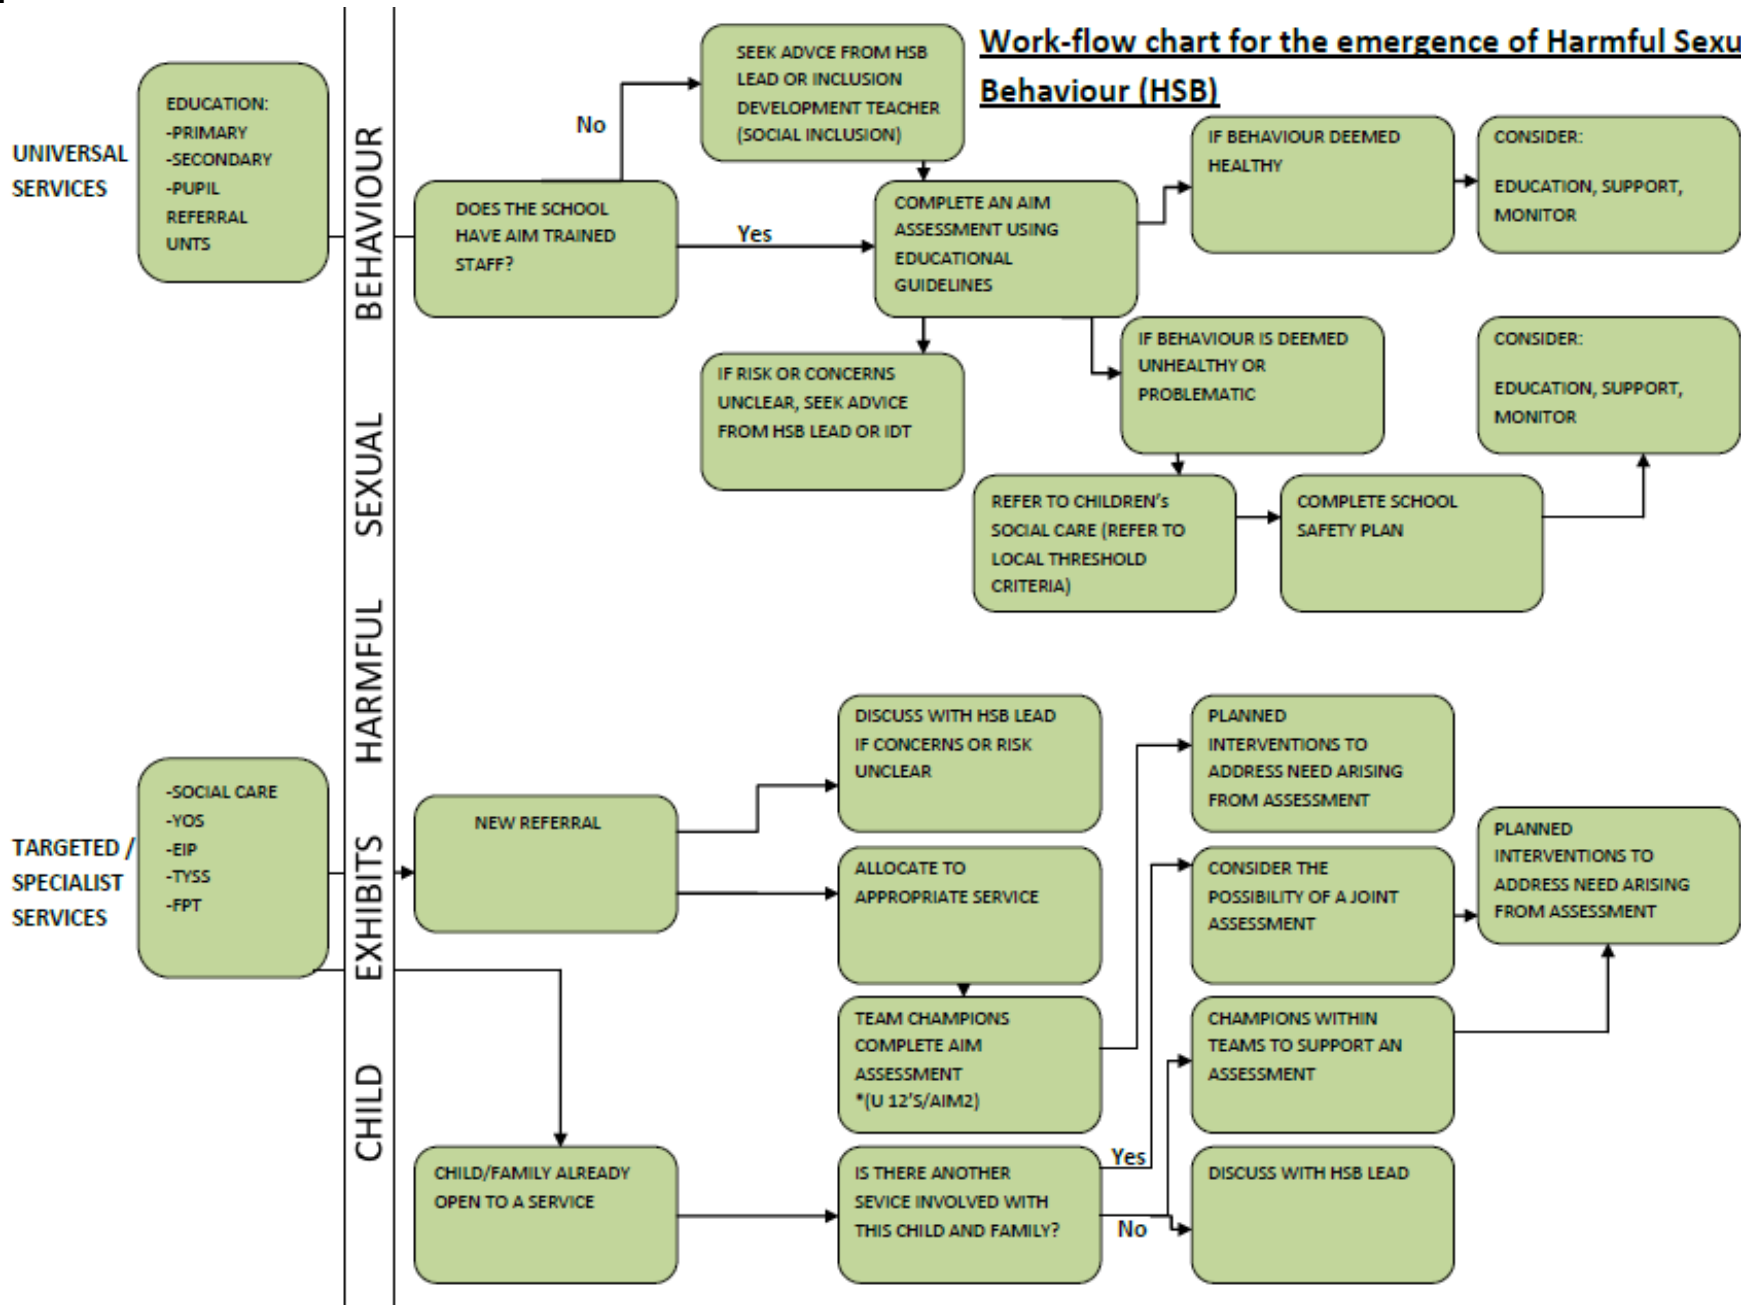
Work-flow chart for the emergence of Harmful Sexu

Behaviour (HSB)

UNIVERSAL SERVICES

EDUCATION:
-PRIMARY
-SECONDARY
-PUPIL REFERRAL UNTS

CHILD EXHIBITS HARMFUL SEXUAL BEHAVIOUR

DOES THE SCHOOL HAVE AIM TRAINED STAFF?

No

SEEK ADVCE FROM HSB LEAD OR INCLUSION DEVELOPMENT TEACHER (SOCIAL INCLUSION)

Yes

COMPLETE AN AIM ASSESSMENT USING EDUCATIONAL GUIDELINES

IF BEHAVIOUR DEEMED HEALTHY

CONSIDER:

EDUCATION, SUPPORT, MONITOR

IF RISK OR CONCERNS UNCLEAR, SEEK ADVICE FROM HSB LEAD OR IDT

IF BEHAVIOUR IS DEEMED UNHEALTHY OR PROBLEMATIC

CONSIDER:

EDUCATION, SUPPORT, MONITOR

REFER TO CHILDREN's SOCIAL CARE (REFER TO LOCAL THRESHOLD CRITERIA)

COMPLETE SCHOOL SAFETY PLAN

TARGETED / SPECIALIST SERVICES

-SOCIAL CARE
-YOS
-EIP
-TYSS
-FPT

NEW REFERRAL

DISCUSS WITH HSB LEAD IF CONCERNS OR RISK UNCLEAR

ALLOCATE TO APPROPRIATE SERVICE

TEAM CHAMPIONS COMPLETE AIM ASSESSMENT *(U 12'S/AIM2)

PLANNED INTERVENTIONS TO ADDRESS NEED ARISING FROM ASSESSMENT

CONSIDER THE POSSIBILITY OF A JOINT ASSESSMENT

PLANNED INTERVENTIONS TO ADDRESS NEED ARISING FROM ASSESSMENT

CHAMPIONS WITHIN TEAMS TO SUPPORT AN ASSESSMENT

CHILD/FAMILY ALREADY OPEN TO A SERVICE

IS THERE ANOTHER SEVICE INVOLVED WITH THIS CHILD AND FAMILY?

Yes

No

DISCUSS WITH HSB LEAD